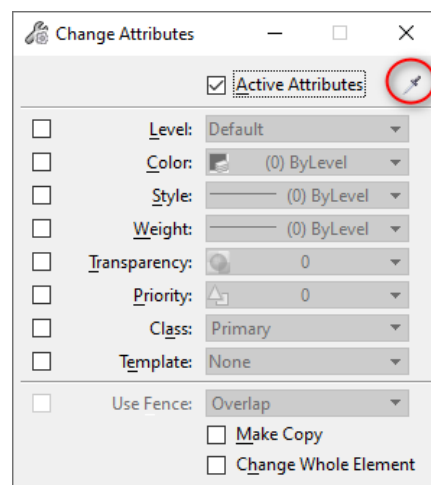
Change Attributes

Active Attributes

Level: Default

Color: (0) ByLevel

Style: (0) ByLevel

Weight: (0) ByLevel

Transparency: 0

Priority: 0

Class: Primary

Template: None

Use Fence: Overlap

Make Copy

Change Whole Element